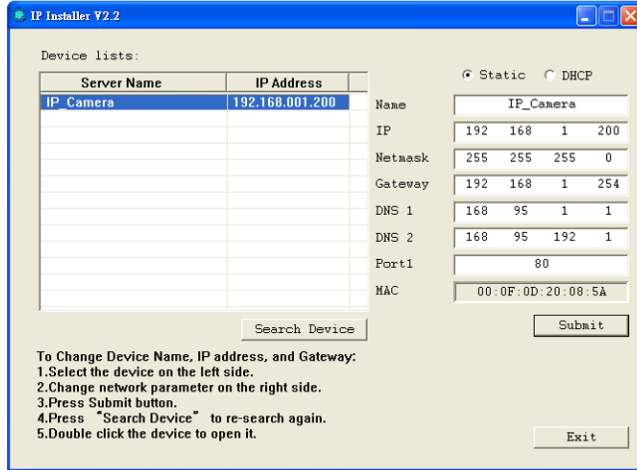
IP Installer V2.2

Device lists:

| Server Name | IP Address |
|---|---|
| IP_Camera | 192.168.001.200 |

Static DHCP

| | | | | |
|---|---|---|---|---|
| Name | IP_Camera | | | |
| IP | 192 | 168 | 1 | 200 |
| Netmask | 255 | 255 | 255 | 0 |
| Gateway | 192 | 168 | 1 | 254 |
| DNS 1 | 168 | 95 | 1 | 1 |
| DNS 2 | 168 | 95 | 192 | 1 |
| Port1 | 80 | | | |
| MAC | 00:0F:0D:20:08:5A | | | |

Search Device

Submit

To Change Device Name, IP address, and Gateway:
1.Select the device on the left side.
2.Change network parameter on the right side.
3.Press Submit button.
4.Press "Search Device" to re-search again.
5.Double click the device to open it.

Exit